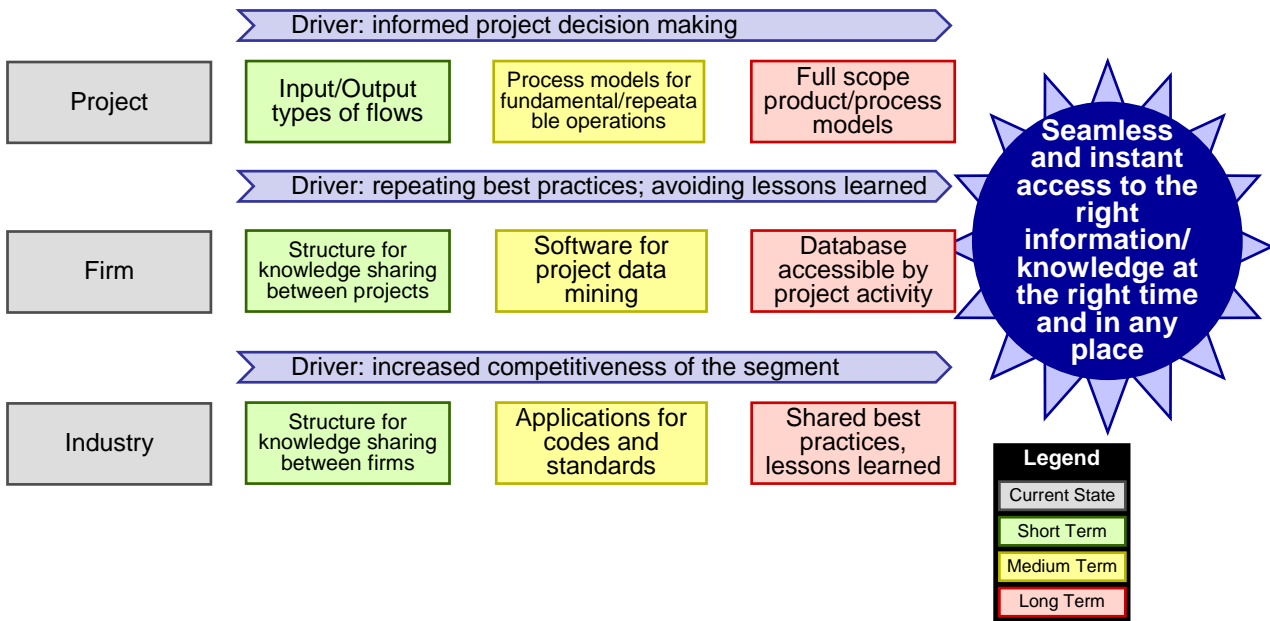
Driver: informed project decision making

Project

Input/Output types of flows

Process models for fundamental/repeatable operations

Full scope product/process models

Driver: repeating best practices; avoiding lessons learned

Firm

Structure for knowledge sharing between projects

Software for project data mining

Database accessible by project activity

Driver: increased competitiveness of the segment

Industry

Structure for knowledge sharing between firms

Applications for codes and standards

Shared best practices, lessons learned

Seamless and instant access to the right information/ knowledge at the right time and in any place

Legend
Current State
Short Term
Medium Term
Long Term